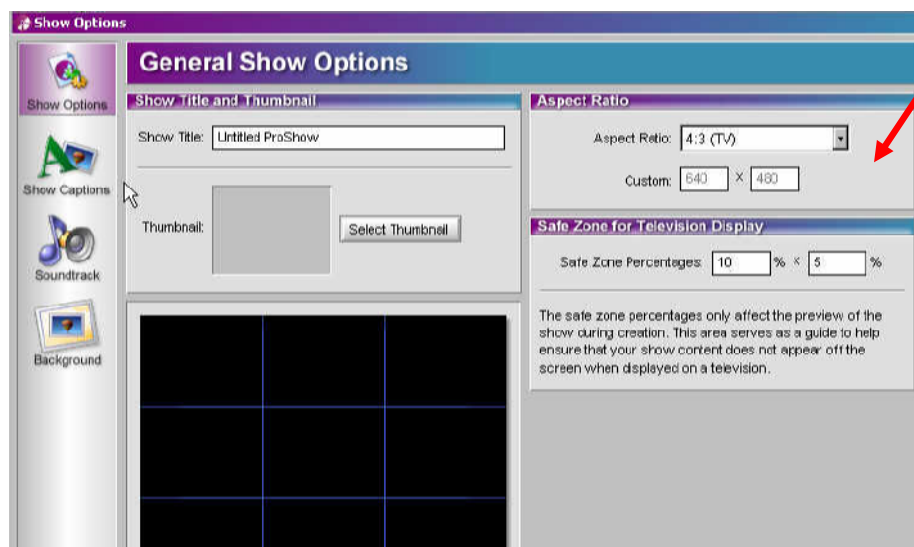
Show Options

Show Options

Show Captions

Soundtrack

Background

General Show Options

Show Title and Thumbnail

Show Title: Untitled ProShow

Thumbnail:

Select Thumbnail

Aspect Ratio

Aspect Ratio: 4:3 (TV)

Custom: 640 X 480

Safe Zone for Television Display

Safe Zone Percentages: 10 % x 5 %

The safe zone percentages only affect the preview of the show during creation. This area serves as a guide to help ensure that your show content does not appear off the screen when displayed on a television.